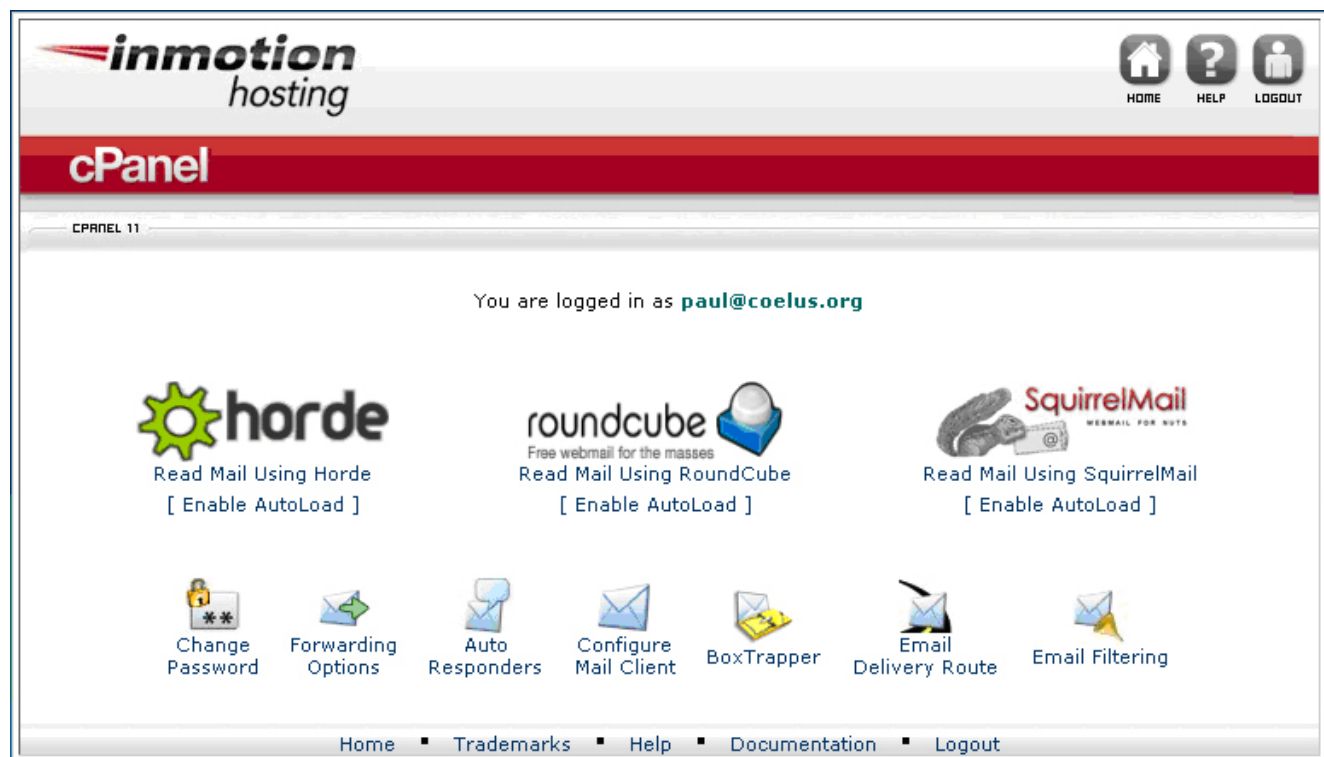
inmotion hosting

HOME HELP LOGOUT

cPanel

CPANEL 11

You are logged in as paul@coelus.org

horde
Read Mail Using Horde
[ Enable AutoLoad ]

roundcube
Free webmail for the masses
Read Mail Using RoundCube
[ Enable AutoLoad ]

SquirrelMail
WEBMAIL FOR NUTS
Read Mail Using SquirrelMail
[ Enable AutoLoad ]

Change Password

Forwarding Options

Auto Responders

Configure Mail Client

BoxTrapper

Email Delivery Route

Email Filtering

Home ▪ Trademarks ▪ Help ▪ Documentation ▪ Logout